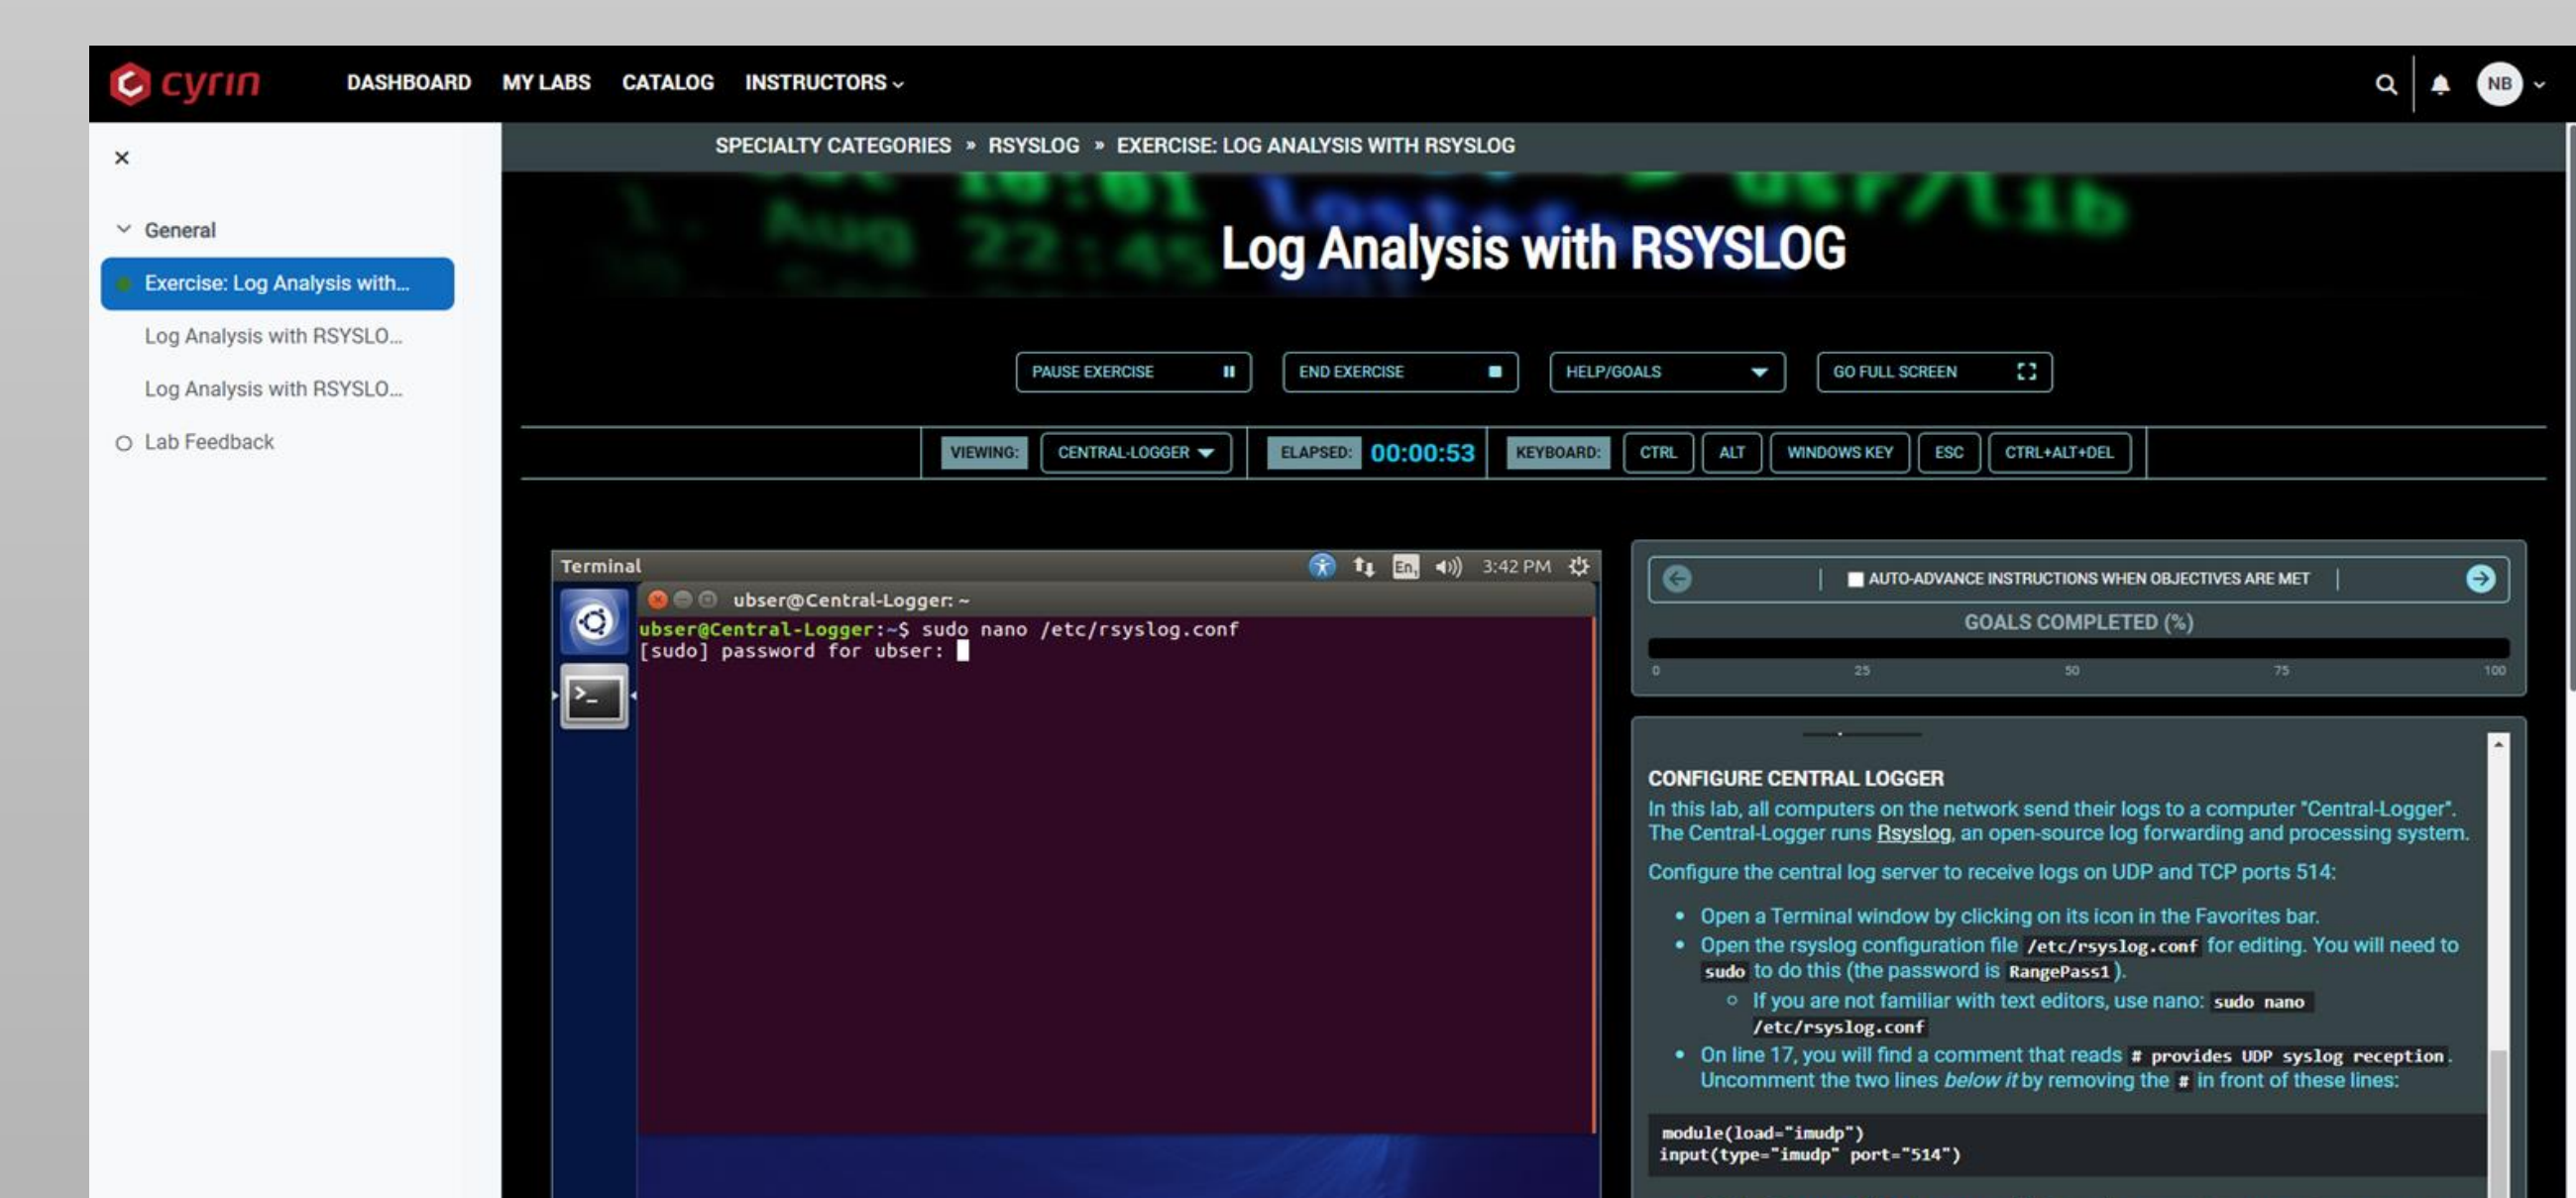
cyrin DASHBOARD MY LABS CATALOG INSTRUCTORS

NB

×

General

Exercise: Log Analysis with...

Log Analysis with RSYSLO...

Log Analysis with RSYSLO...

Lab Feedback

SPECIALTY CATEGORIES » RSYSLOG » EXERCISE: LOG ANALYSIS WITH RSYSLOG

Log Analysis with RSYSLOG

PAUSE EXERCISE

END EXERCISE

HELP/GOALS

GO FULL SCREEN

VIEWING: CENTRAL-LOGGER

ELAPSED: 00:00:53

KEYBOARD: CTRL ALT WINDOWS KEY ESC CTRL+ALT+DEL

Terminal

En 3:42 PM

ubser@Central-Logger: ~

ubser@Central-Logger:~$ sudo nano /etc/rsyslog.conf
[sudo] password for ubser:

AUTO-ADVANCE INSTRUCTIONS WHEN OBJECTIVES ARE MET

GOALS COMPLETED (%)

0 25 50 75 100

CONFIGURE CENTRAL LOGGER

In this lab, all computers on the network send their logs to a computer "Central-Logger". The Central-Logger runs Rsyslog, an open-source log forwarding and processing system.

Configure the central log server to receive logs on UDP and TCP ports 514:

- Open a Terminal window by clicking on its icon in the Favorites bar.
- Open the rsyslog configuration file /etc/rsyslog.conf for editing. You will need to sudo to do this (the password is RangePass1).
  - If you are not familiar with text editors, use nano: sudo nano /etc/rsyslog.conf
- On line 17, you will find a comment that reads # provides UDP syslog reception. Uncomment the two lines *below it* by removing the # in front of these lines:

module(load="imudp")
input(type="imudp" port="514")